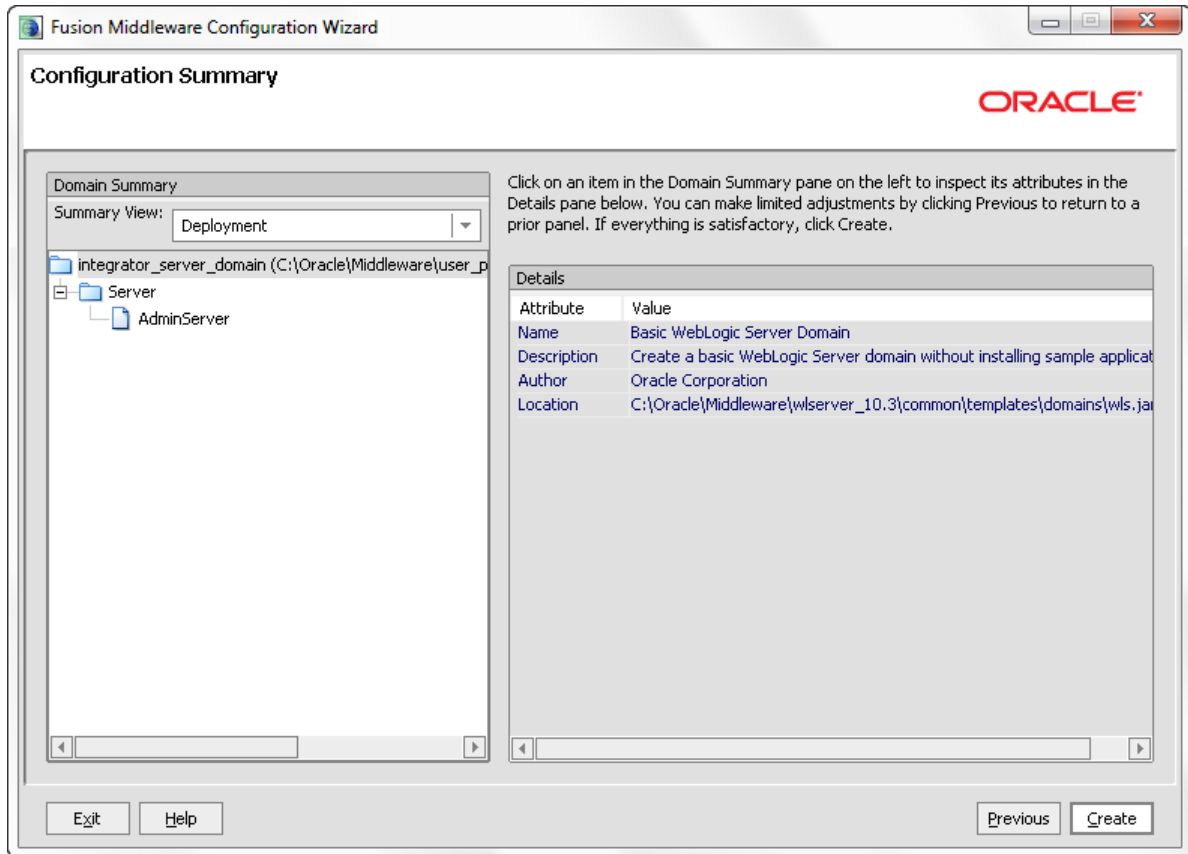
Fusion Middleware Configuration Wizard

Configuration Summary

ORACLE

Domain Summary

Summary View: Deployment

integrator_server_domain (C:\Oracle\Middleware\user_p

Server

AdminServer

Click on an item in the Domain Summary pane on the left to inspect its attributes in the Details pane below. You can make limited adjustments by clicking Previous to return to a prior panel. If everything is satisfactory, click Create.

Details

| Attribute | Value |
|---|---|
| Name | Basic WebLogic Server Domain |
| Description | Create a basic WebLogic Server domain without installing sample applicat |
| Author | Oracle Corporation |
| Location | C:\Oracle\Middleware\wlserver_10.3\common\templates\domains\wls.ja |

Exit Help Previous Create